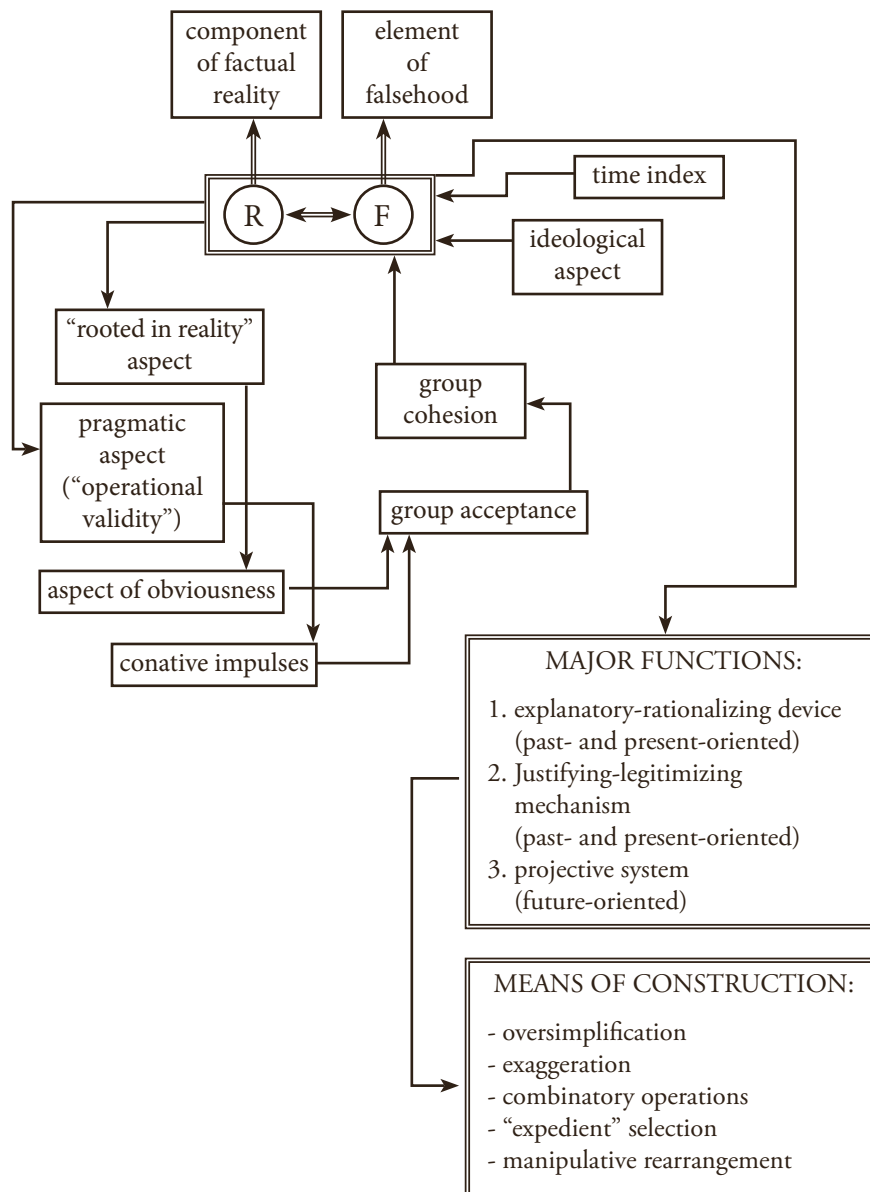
component of factual reality

element of falsehood

R

F

time index

ideological aspect

"rooted in reality" aspect

group cohesion

pragmatic aspect ("operational validity")

group acceptance

aspect of obviousness

conative impulses

MAJOR FUNCTIONS:

1. explanatory-rationalizing device (past- and present-oriented)
2. Justifying-legitimizing mechanism (past- and present-oriented)
3. projective system (future-oriented)

MEANS OF CONSTRUCTION:

- oversimplification
- exaggeration
- combinatory operations
- "expedient" selection
- manipulative rearrangement